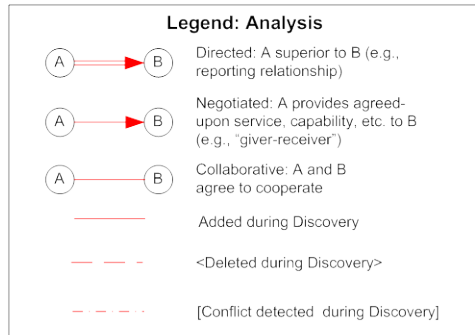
Legend: Analysis

A B Directed: A superior to B (e.g., reporting relationship)

A B Negotiated: A provides agreed-upon service, capability, etc. to B (e.g., "giver-receiver")

A B Collaborative: A and B agree to cooperate

Added during Discovery

<Deleted during Discovery>

[Conflict detected during Discovery]